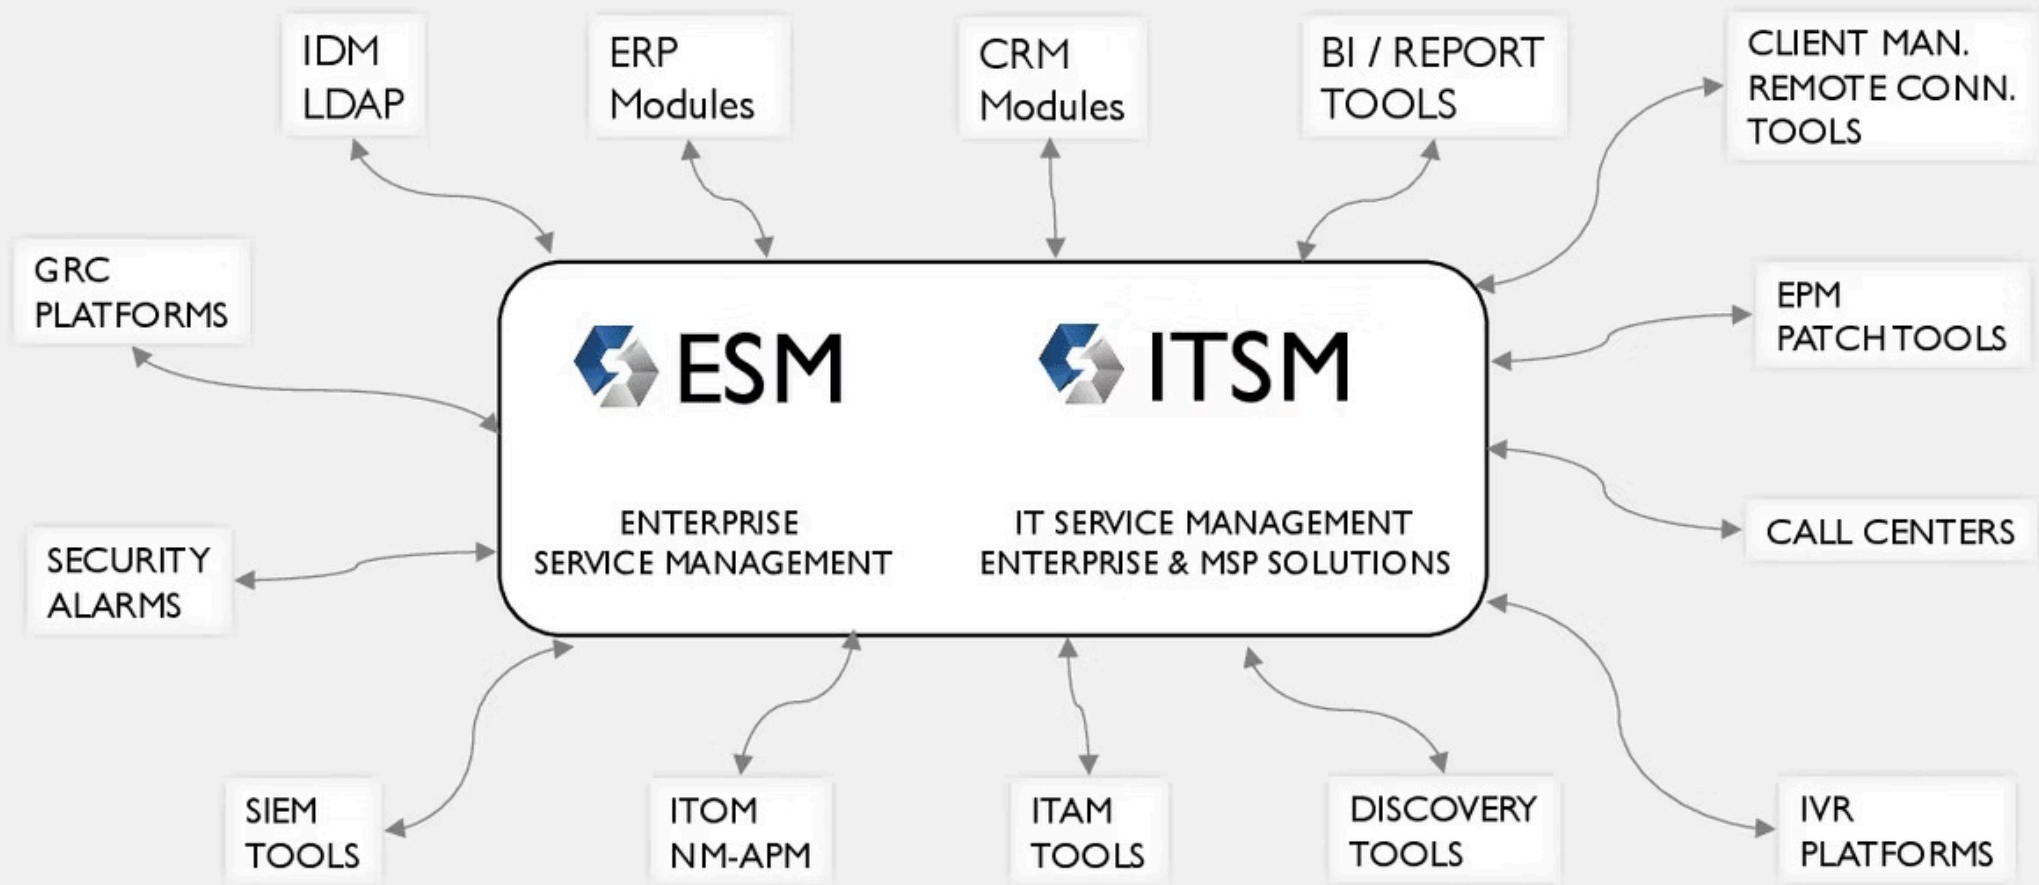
IDM
LDAP

ERP
Modules

CRM
Modules

BI / REPORT
TOOLS

CLIENT MAN.
REMOTE CONN.
TOOLS

GRC
PLATFORMS

ESM

ITSM

EPM
PATCH TOOLS

ENTERPRISE
SERVICE MANAGEMENT

IT SERVICE MANAGEMENT
ENTERPRISE & MSP SOLUTIONS

SECURITY
ALARMS

CALL CENTERS

SIEM
TOOLS

ITOM
NM-APM

ITAM
TOOLS

DISCOVERY
TOOLS

IVR
PLATFORMS